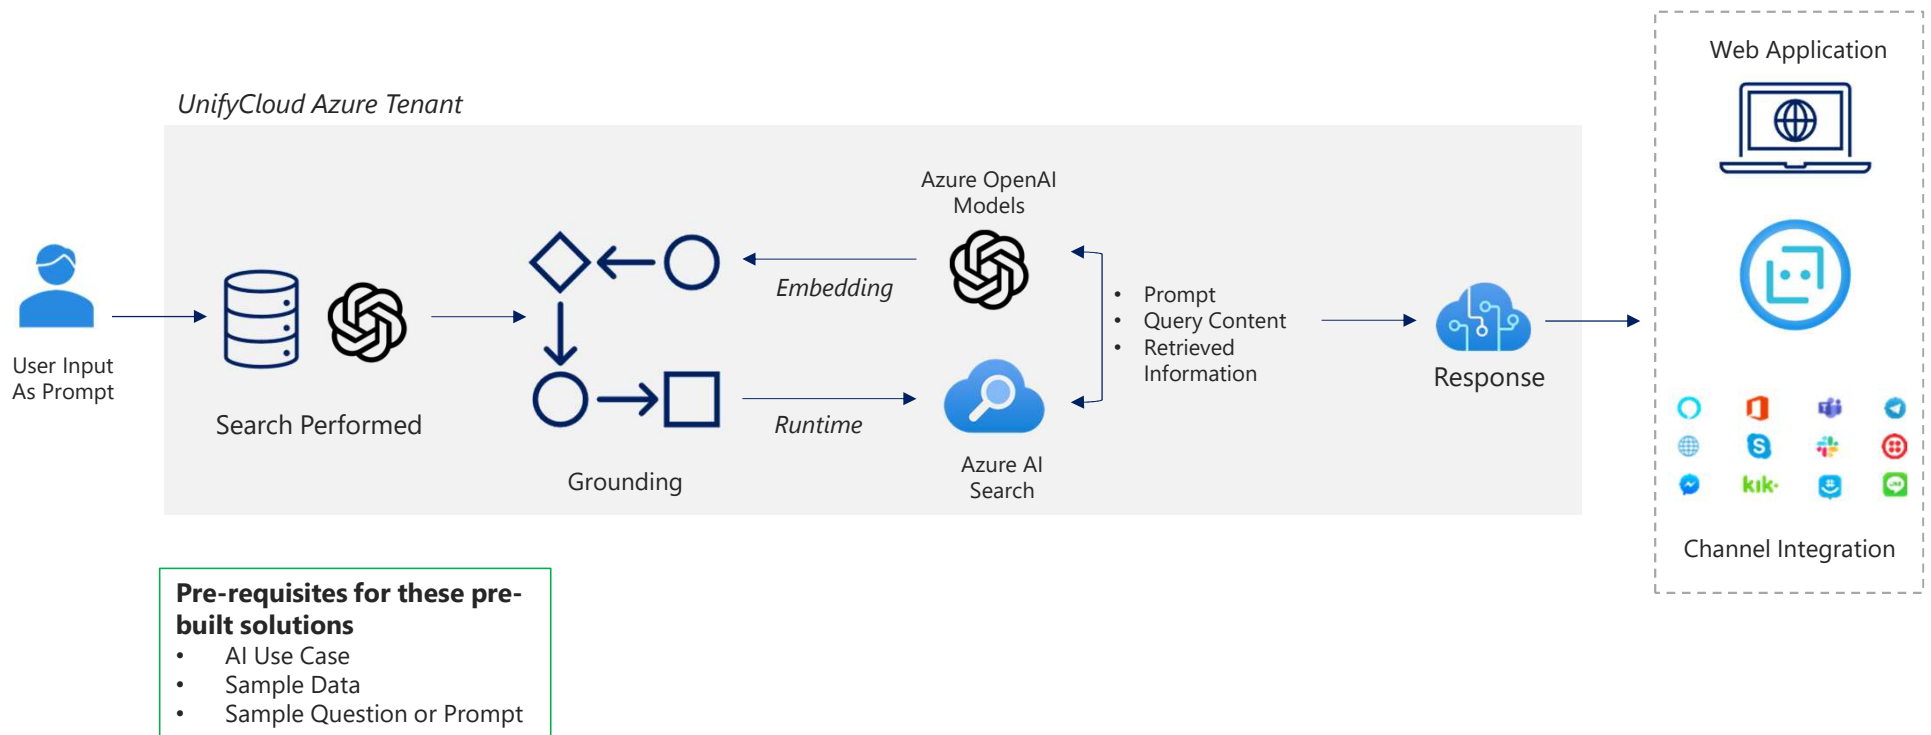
Web Application

UnifyCloud Azure Tenant

Azure OpenAI Models

User Input As Prompt

Search Performed

Embedding

Runtime

Grounding

Azure AI Search

• Prompt
• Query Content
• Retrieved Information

Response

kik·

Channel Integration

Pre-requisites for these pre-built solutions
• AI Use Case
• Sample Data
• Sample Question or Prompt